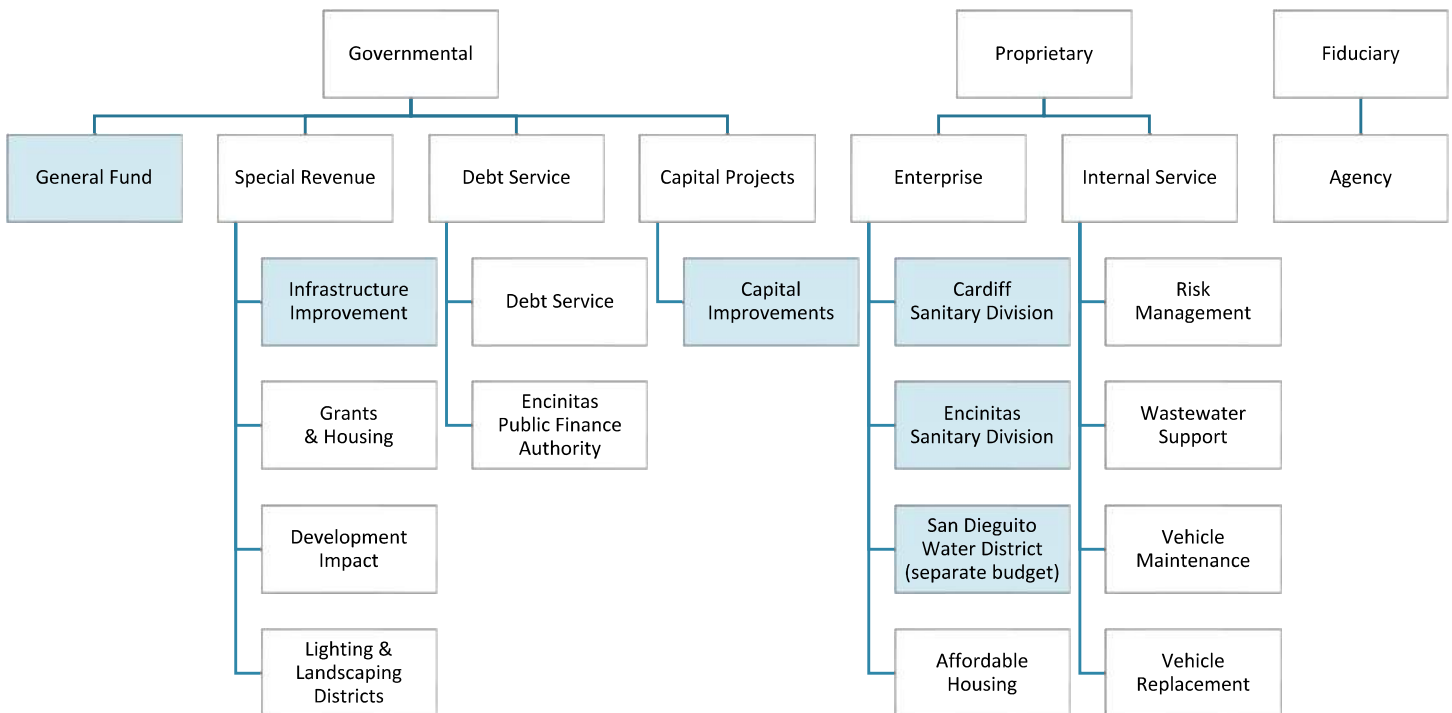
Governmental

General Fund

Special Revenue

Infrastructure Improvement

Grants & Housing

Development Impact

Lighting & Landscaping Districts

Debt Service

Debt Service

Encinitas Public Finance Authority

Capital Projects

Capital Improvements

Proprietary

Enterprise

Cardiff Sanitary Division

Encinitas Sanitary Division

San Dieguito Water District (separate budget)

Affordable Housing

Internal Service

Risk Management

Wastewater Support

Vehicle Maintenance

Vehicle Replacement

Fiduciary

Agency